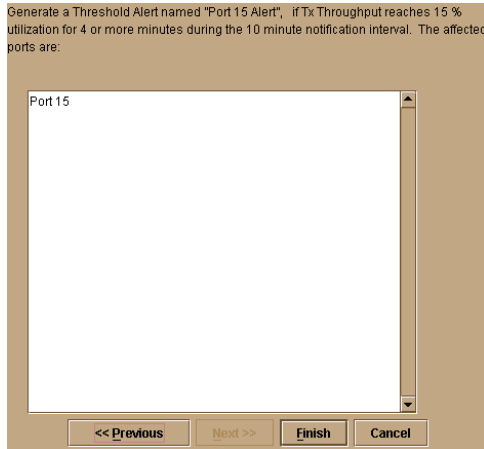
Generate a Threshold Alert named "Port 15 Alert", if Tx Throughput reaches 15 % utilization for 4 or more minutes during the 10 minute notification interval. The affected ports are:

Port 15

<< Previous

Next >>

Finish

Cancel